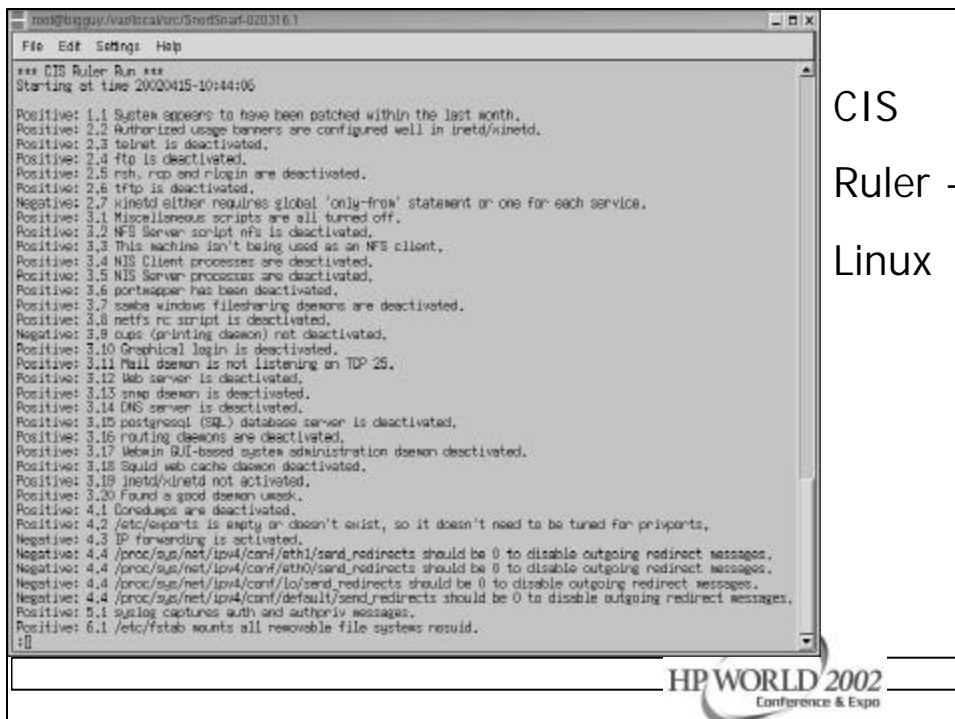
root@bigguy:/var/local/src/SnortSnarf-020316.1

File Edit Settings Help

*** CIS Ruler Run ***
Starting at time 20020415-10:44:06

Positive: 1.1 System appears to have been patched within the last month.
Positive: 2.2 Authorized usage banners are configured well in inetd/xinetd.
Positive: 2.3 telnet is deactivated.
Positive: 2.4 ftp is deactivated.
Positive: 2.5 rsh, rcp and rlogin are deactivated.
Positive: 2.6 tftp is deactivated.
Negative: 2.7 xinetd either requires global 'only-from' statement or one for each service.
Positive: 3.1 Miscellaneous scripts are all turned off.
Positive: 3.2 NFS Server script nfs is deactivated.
Positive: 3.3 This machine isn't being used as an NFS client.
Positive: 3.4 NIS Client processes are deactivated.
Positive: 3.5 NIS Server processes are deactivated.
Positive: 3.6 portmapper has been deactivated.
Positive: 3.7 samba windows filesharing daemons are deactivated.
Positive: 3.8 netfs rc script is deactivated.
Negative: 3.9 cups (printing daemon) not deactivated.
Positive: 3.10 Graphical login is deactivated.
Positive: 3.11 Mail daemon is not listening on TCP 25.
Positive: 3.12 Web server is deactivated.
Positive: 3.13 snmp daemon is deactivated.
Positive: 3.14 DNS server is deactivated.
Positive: 3.15 postgresql (SQL) database server is deactivated.
Positive: 3.16 routing daemons are deactivated.
Positive: 3.17 Webmin GUI-based system administration daemon deactivated.
Positive: 3.18 Squid web cache daemon deactivated.
Positive: 3.19 inetd/xinetd not activated.
Positive: 3.20 Found a good daemon umask.
Positive: 4.1 Coredumps are deactivated.
Positive: 4.2 /etc/exports is empty or doesn't exist, so it doesn't need to be tuned for privports.
Negative: 4.3 IP forwarding is activated.
Negative: 4.4 /proc/sys/net/ipv4/conf/eth1/send_redirects should be 0 to disable outgoing redirect messages.
Negative: 4.4 /proc/sys/net/ipv4/conf/eth0/send_redirects should be 0 to disable outgoing redirect messages.
Negative: 4.4 /proc/sys/net/ipv4/conf/lo/send_redirects should be 0 to disable outgoing redirect messages.
Negative: 4.4 /proc/sys/net/ipv4/conf/default/send_redirects should be 0 to disable outgoing redirect messages.
Positive: 5.1 syslog captures auth and authpriv messages.
Positive: 6.1 /etc/fstab mounts all removable file systems nosuid.
:

CIS

Ruler -

Linux

HP WORLD 2002
Conference & Expo